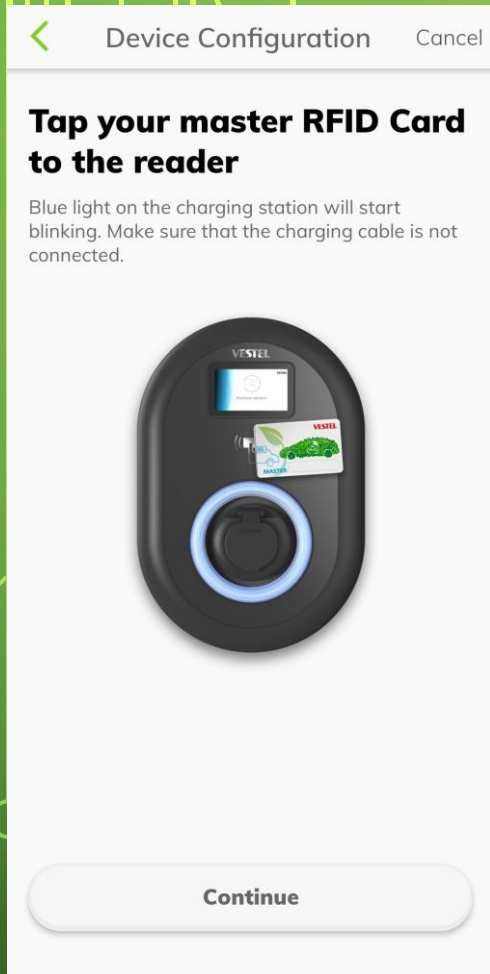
Device Configuration
Cancel

Tap your master RFID Card to the reader

Blue light on the charging station will start blinking. Make sure that the charging cable is not connected.

VESTEL
VESTEL
MASTER

Continue